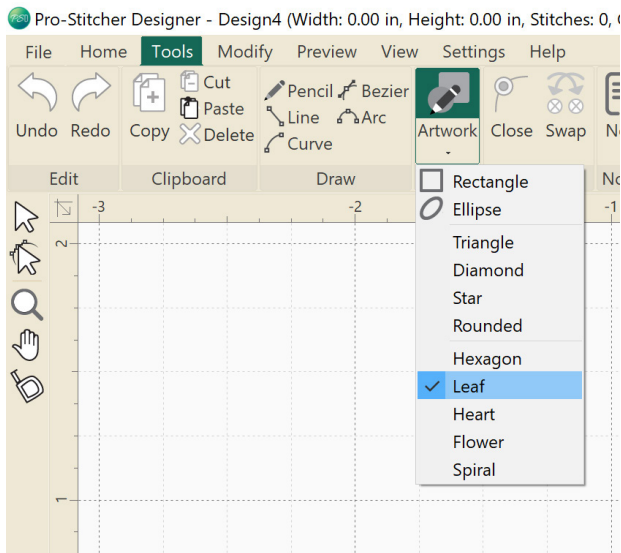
Pro-Stitcher Designer - Design4 (Width: 0.00 in, Height: 0.00 in, Stitches: 0, C

File Home Tools Modify Preview View Settings Help

Undo Redo Copy Cut Paste Delete Pencil Line Curve Bezier Arc Artwork Close Swap N

Edit Clipboard Draw No

-3 -2 -1

2

1

Rectangle
Ellipse
Triangle
Diamond
Star
Rounded
Hexagon
✓ Leaf
Heart
Flower
Spiral